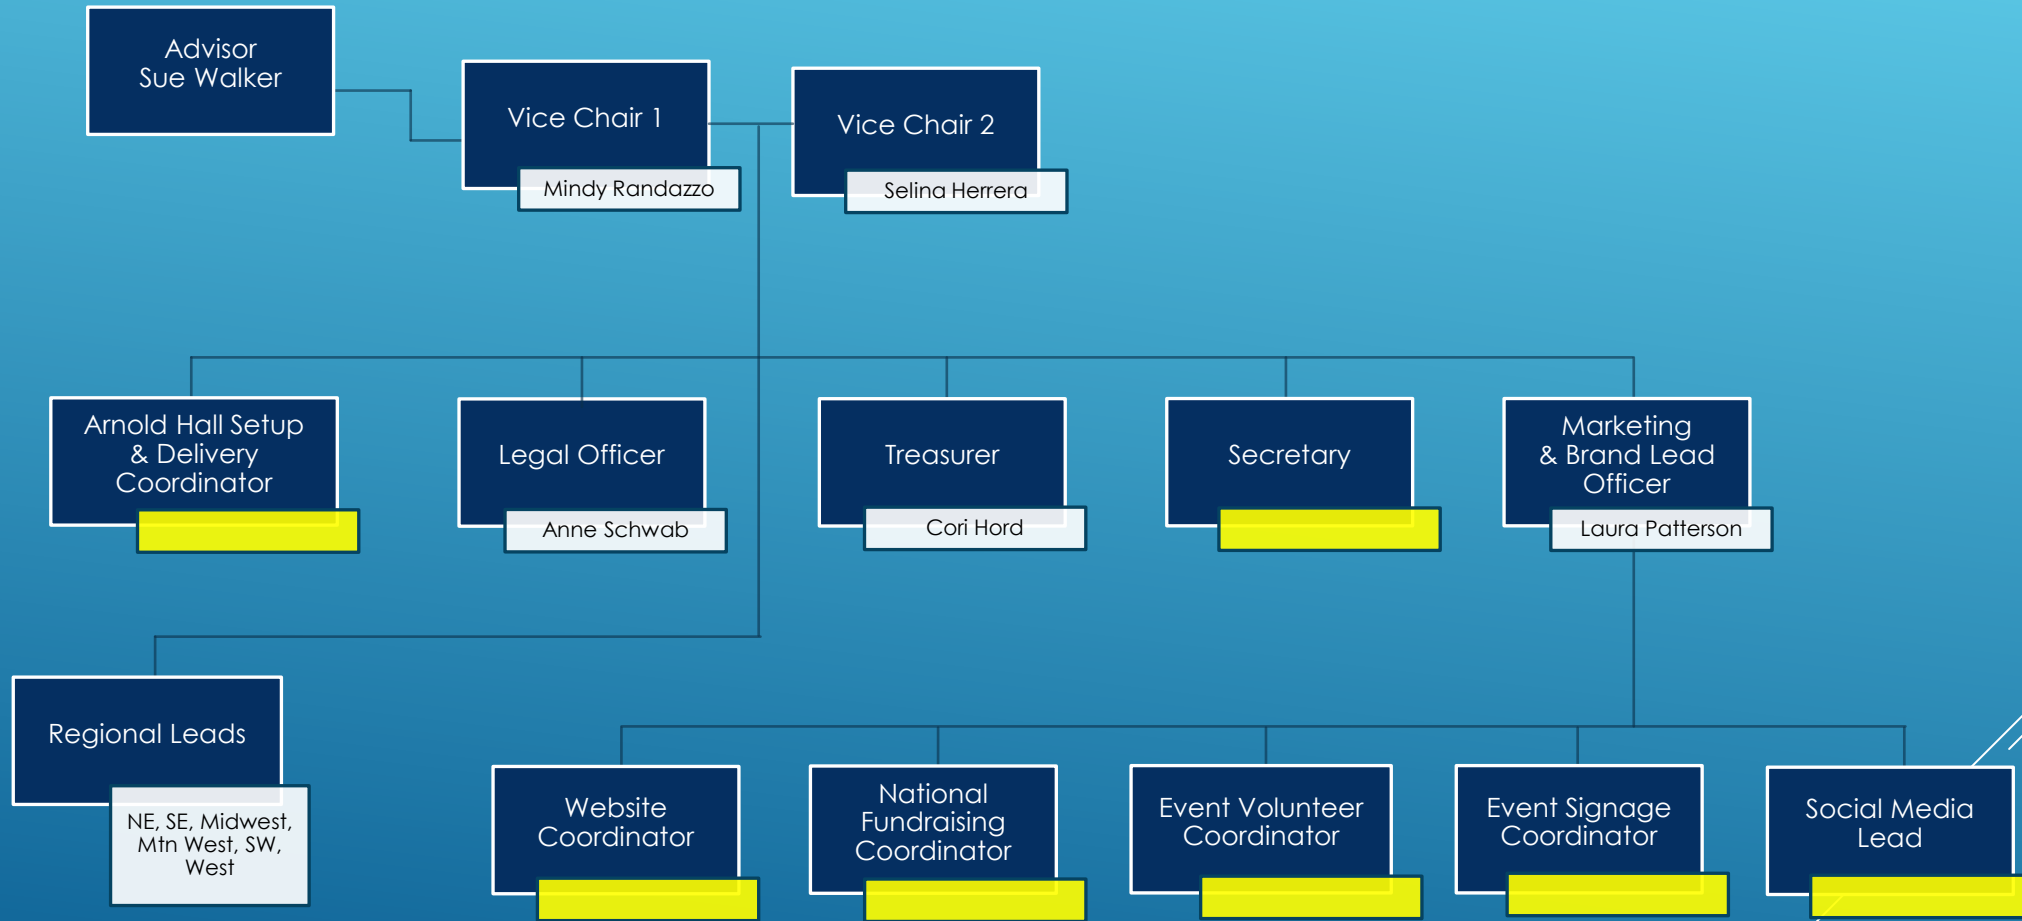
Advisor
Sue Walker

Vice Chair 1
Mindy Randazzo

Vice Chair 2
Selina Herrera

Arnold Hall Setup & Delivery Coordinator

Legal Officer
Anne Schwab

Treasurer
Cori Hord

Secretary

Marketing & Brand Lead Officer
Laura Patterson

Regional Leads
NE, SE, Midwest, Mtn West, SW, West

Website Coordinator

National Fundraising Coordinator

Event Volunteer Coordinator

Event Signage Coordinator

Social Media Lead